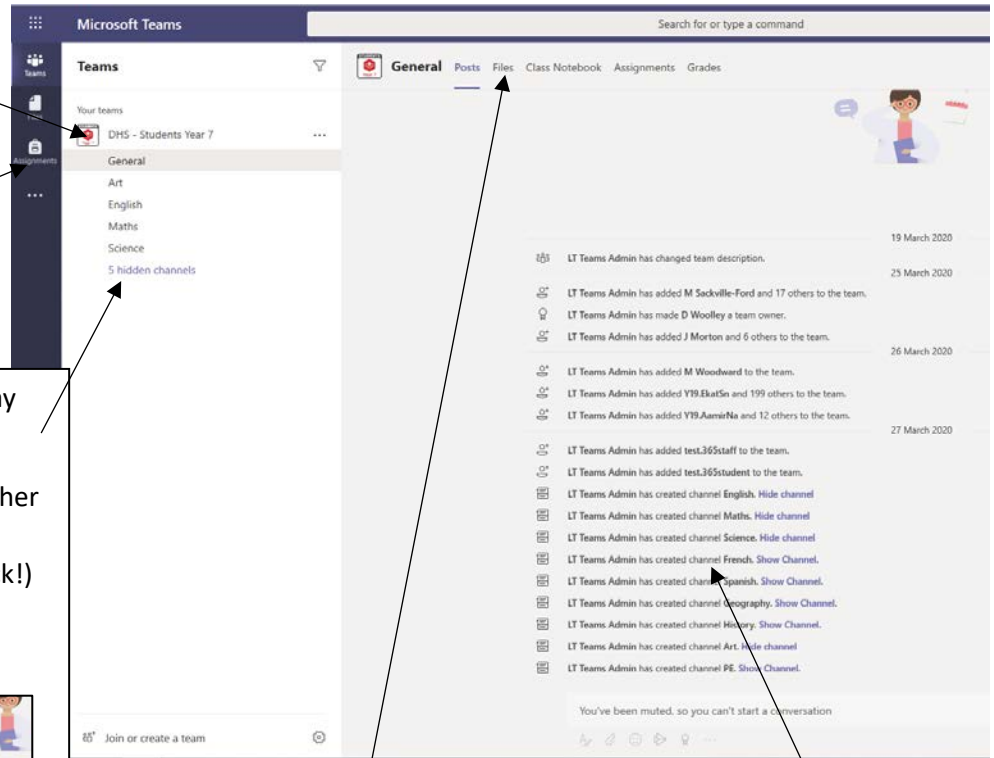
Microsoft Teams

Search for or type a command

Teams

Assignments

Teams

Your teams

DHS - Students Year 7

...

General

Art

English

Maths

Science

5 hidden channels

General Posts Files Class Notebook Assignments Grades

19 March 2020

LT Teams Admin has changed team description.

25 March 2020

LT Teams Admin has added M Sackville-Ford and 17 others to the team.

LT Teams Admin has made D Woolley a team owner.

LT Teams Admin has added J Morton and 6 others to the team.

26 March 2020

LT Teams Admin has added M Woodward to the team.

LT Teams Admin has added Y19.EkatSn and 199 others to the team.

LT Teams Admin has added Y19.AamirNa and 12 others to the team.

27 March 2020

LT Teams Admin has added test.365staff to the team.

LT Teams Admin has added test.365student to the team.

LT Teams Admin has created channel English. Hide channel

LT Teams Admin has created channel Maths. Hide channel

LT Teams Admin has created channel Science. Hide channel

LT Teams Admin has created channel French. Show Channel.

LT Teams Admin has created channel Spanish. Show Channel.

LT Teams Admin has created channel Geography. Show Channel.

LT Teams Admin has created channel History. Show Channel.

LT Teams Admin has created channel Art. Hide channel

LT Teams Admin has created channel PE. Show Channel.

You've been muted, so you can't start a conversation

Join or create a team

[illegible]y

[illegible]her

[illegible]k!)